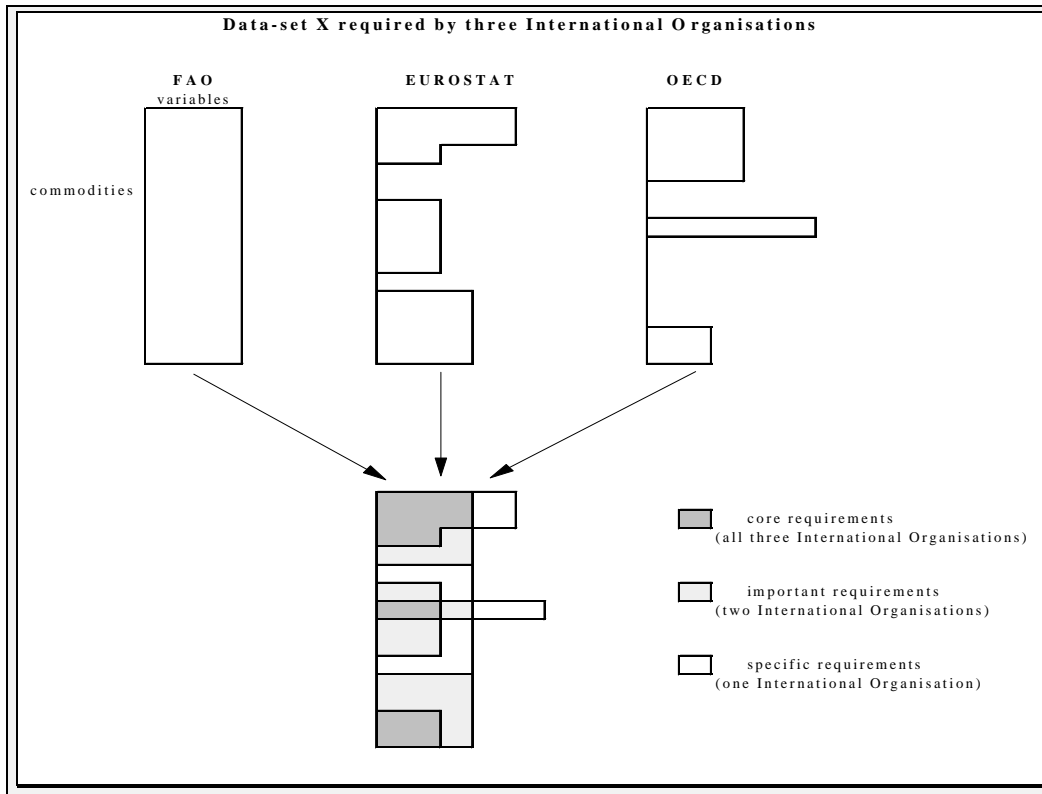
Data-set X required by three International Organisations

FAO
variables

EUROSTAT

OECD

commodities

core requirements
(all three International Organisations)

important requirements
(two International Organisations)

specific requirements
(one International Organisation)